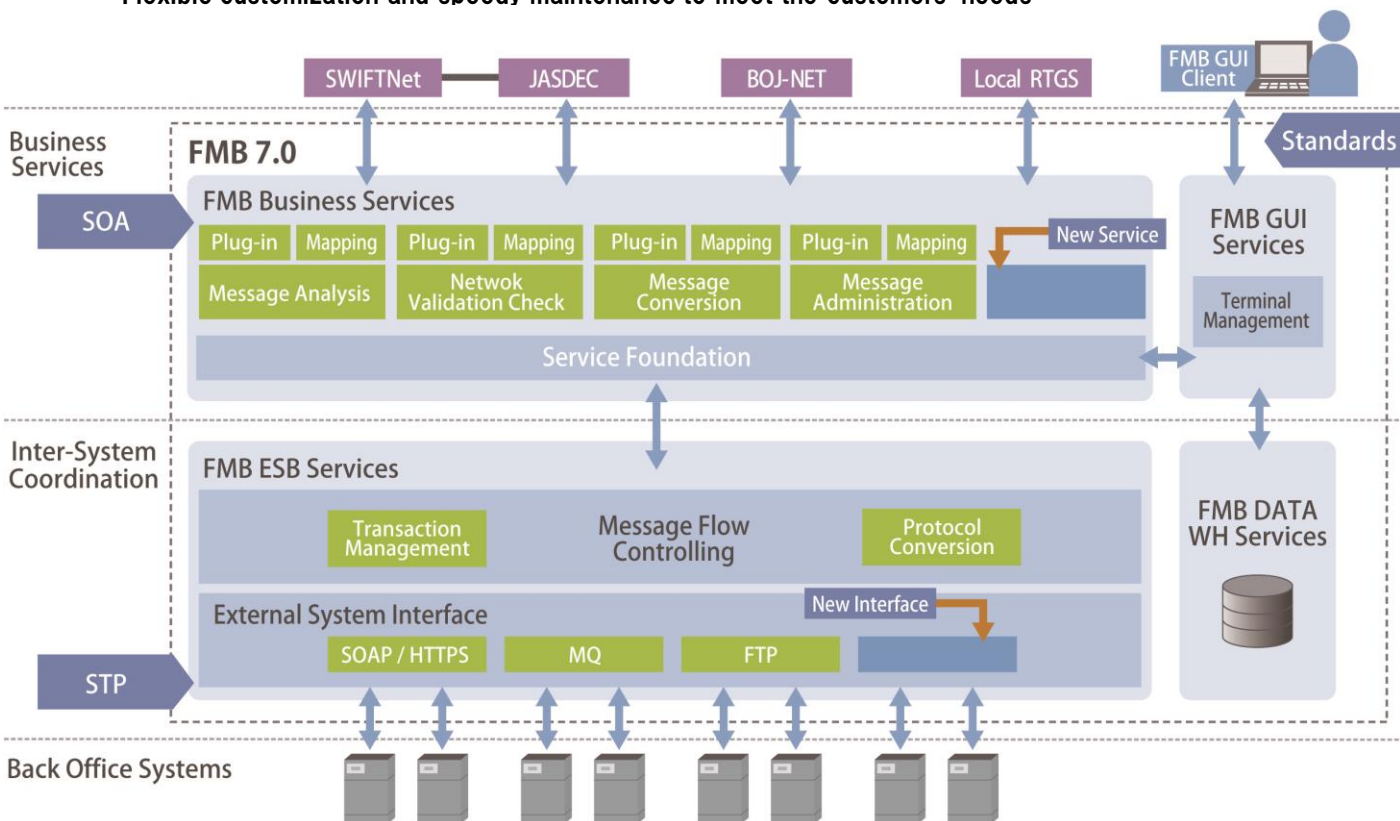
Flexible customization and speedy maintenance to meet the customers' needs

SWIFTNet
JASDEC
BOJ-NET
Local RTGS
FMB GUI Client

Business Services
FMB 7.0
Standards

FMB Business Services
SOA
Plug-in
Mapping
Plug-in
Mapping
Plug-in
Mapping
Plug-in
Mapping
New Service
Message Analysis
Netwok Validation Check
Message Conversion
Message Administration
Service Foundation

FMB GUI Services
Terminal Management

Inter-System Coordination
FMB ESB Services
Transaction Management
Message Flow Controlling
Protocol Conversion
External System Interface
New Interface
SOAP / HTTPS
MQ
FTP
STP

FMB DATA WH Services

Back Office Systems